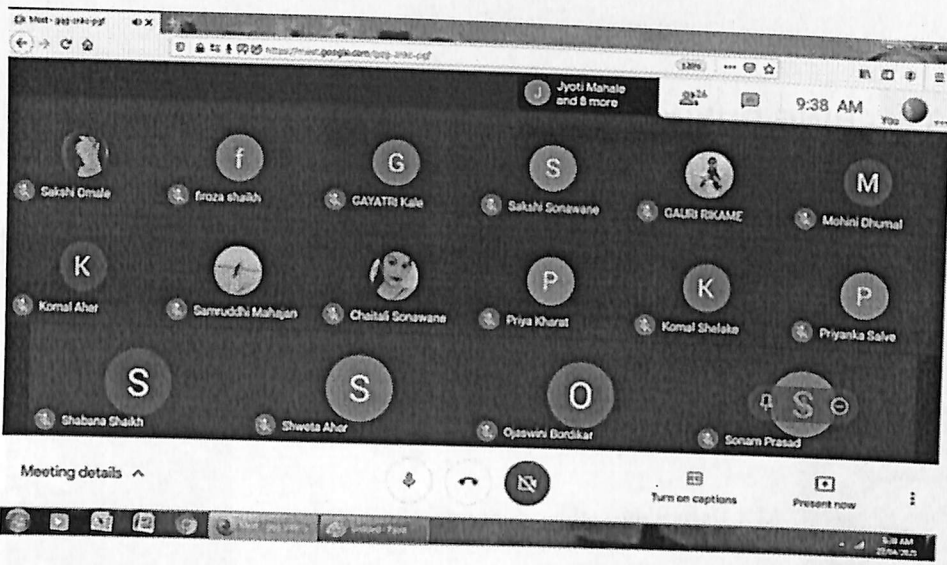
Meet - gzg-zrko-pgf

https://meet.google.com/gzg-zrko-pgf

J Jyoti Mahale and 8 more

26

9:38 AM

You

Sakshi Omale

f
firoza shaikh

G
GAYATRI Kale

S
Sakshi Sonawane

GAURI RIKAME

M
Mohini Dhumal

K
Komal Ahar

Samruddhi Mahajan

Chaitali Sonawane

P
Priya Kharat

K
Komal Shelake

P
Priyanka Salve

S
Shabana Shaikh

S
Shweta Ahar

O
Ojaswini Bordikar

S
Sonam Prasad

Meeting details ^

Turn on captions

Present now

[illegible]

9:38 AM
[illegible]